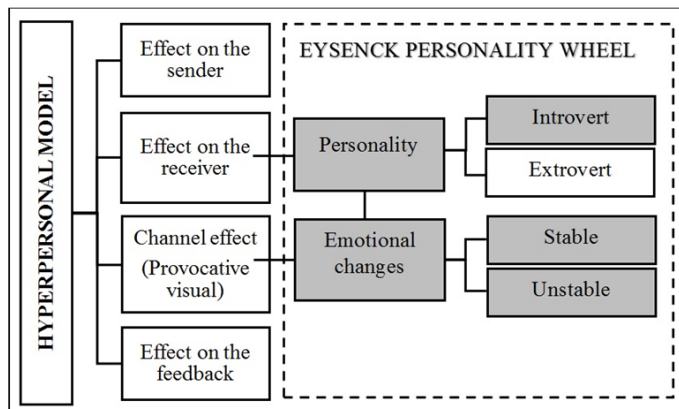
HYPERPERSONAL MODEL

Effect on the sender

Effect on the receiver

Channel effect (Provocative visual)

Effect on the feedback

EYSENCK PERSONALITY WHEEL

Personality

Emotional changes

Introvert

Extrovert

Stable

Unstable